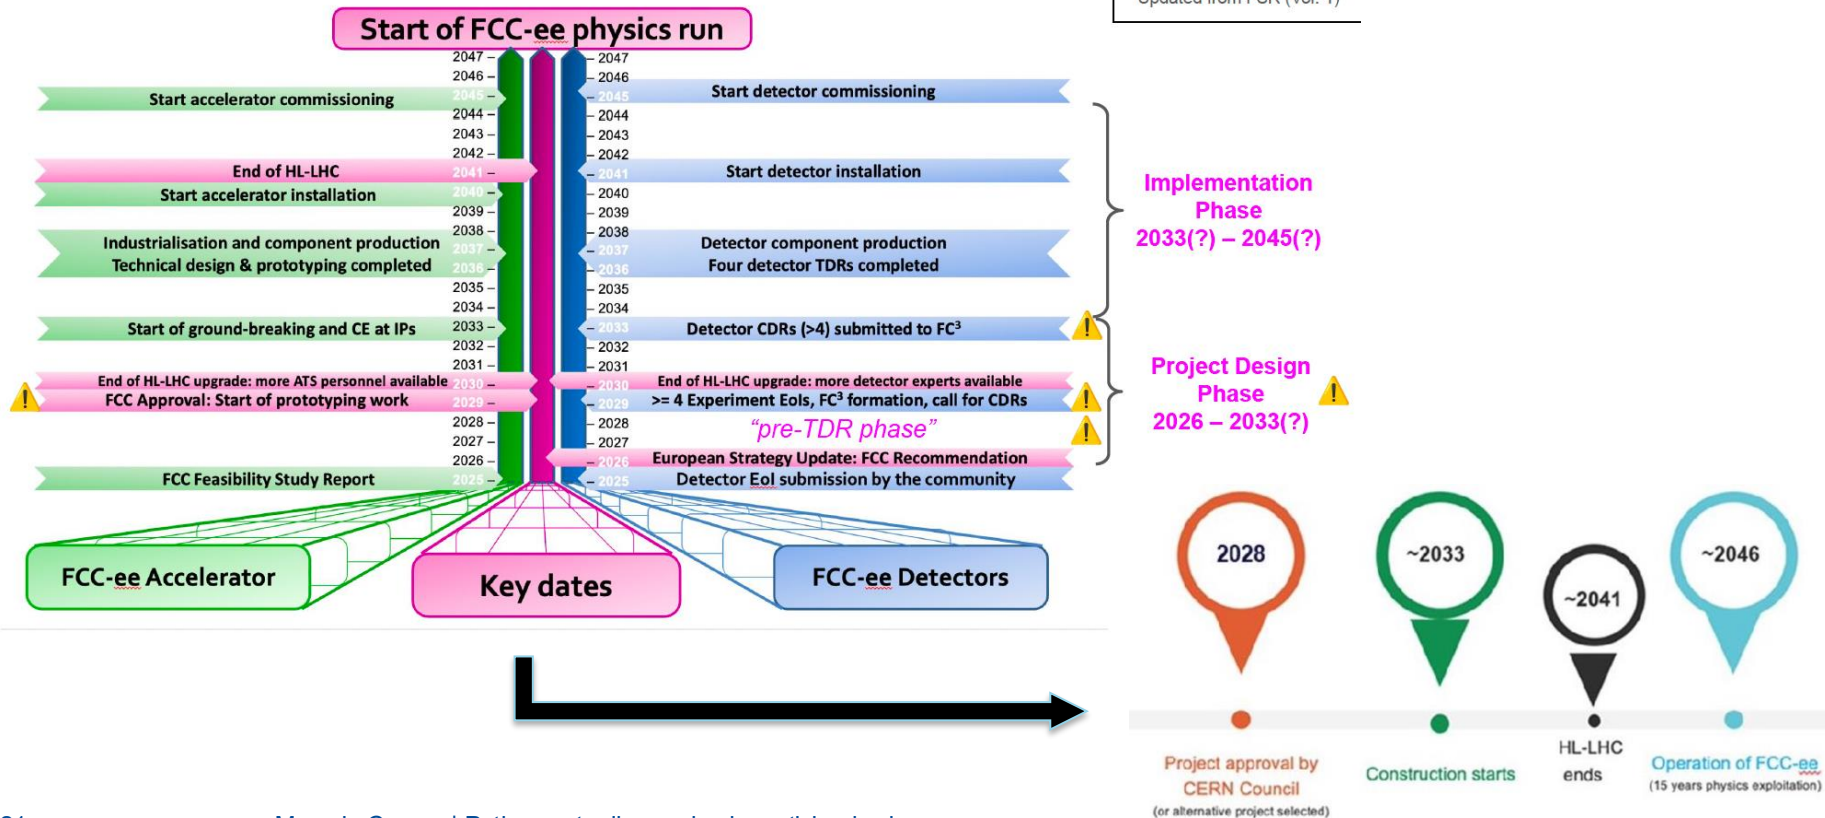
Start of FCC-ee physics run

Updated from FCR (vol. 1)

2047
2046
Start accelerator commissioning
2045
2044
2043
2042
End of HL-LHC
2041
Start accelerator installation
2040
2039
2038
Industrialisation and component production
2037
Technical design & prototyping completed
2036
2035
2034
Start of ground-breaking and CE at IPs
2033
2032
2031
End of HL-LHC upgrade: more ATS personnel available
2030
FCC Approval: Start of prototyping work
2029
2028
2027
2026
FCC Feasibility Study Report
2025

2047
2046
2045
Start detector commissioning
2044
2043
2042
2041
Start detector installation
2040
2039
2038
2037
Detector component production
2036
Four detector TDRs completed
2035
2034
2033
Detector CDRs (>4) submitted to FC$^3$
2032
2031
2030
End of HL-LHC upgrade: more detector experts available
2029
>= 4 Experiment EoIs, FC$^3$ formation, call for CDRs
2028
2027
"pre-TDR phase"
2026
European Strategy Update: FCC Recommendation
2025
Detector EoI submission by the community

Implementation Phase 2033(?) – 2045(?)

Project Design Phase 2026 – 2033(?)

FCC-ee Accelerator
Key dates
FCC-ee Detectors

2028
Project approval by CERN Council
(or alternative project selected)

~2033
Construction starts

~2041
HL-LHC ends

~2046
Operation of FCC-ee
(15 years physics exploitation)